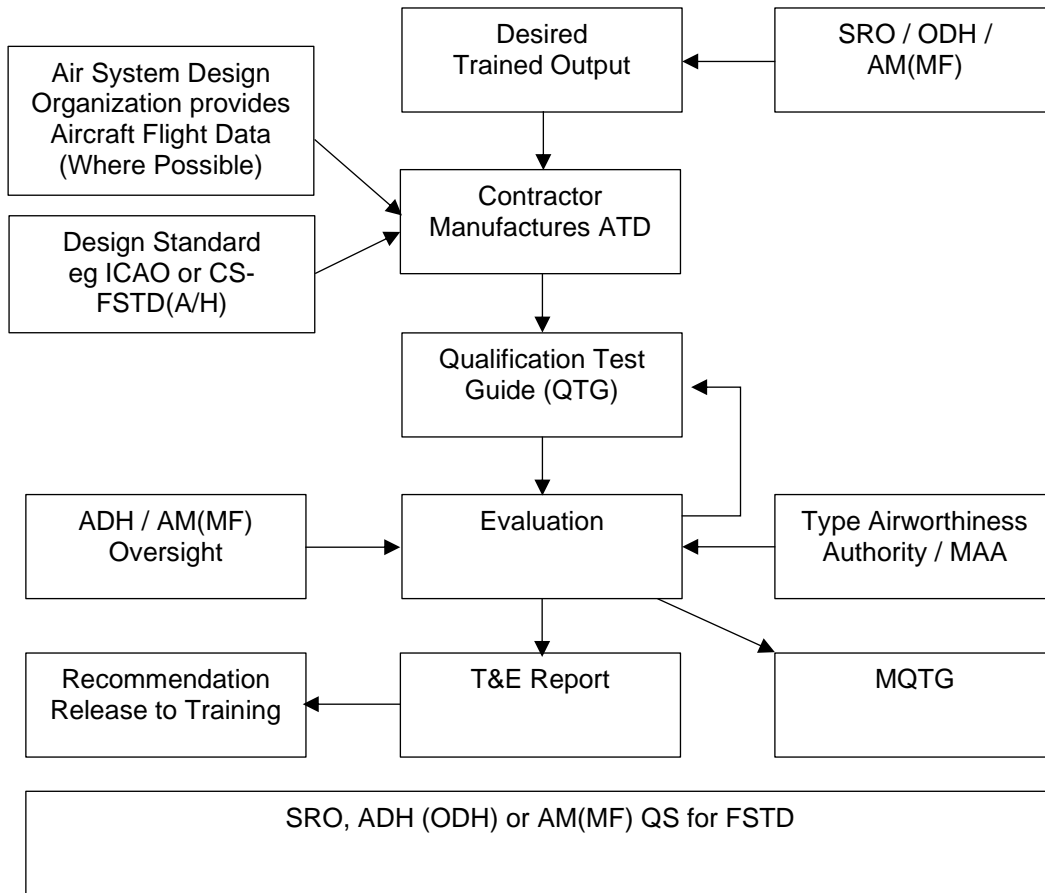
Desired Trained Output

SRO / ODH / AM(MF)

Air System Design Organization provides Aircraft Flight Data (Where Possible)

Contractor Manufactures ATD

Design Standard eg ICAO or CS-FSTD(A/H)

Qualification Test Guide (QTG)

ADH / AM(MF) Oversight

Evaluation

Type Airworthiness Authority / MAA

Recommendation Release to Training

T&E Report

MQTG

SRO, ADH (ODH) or AM(MF) QS for FSTD